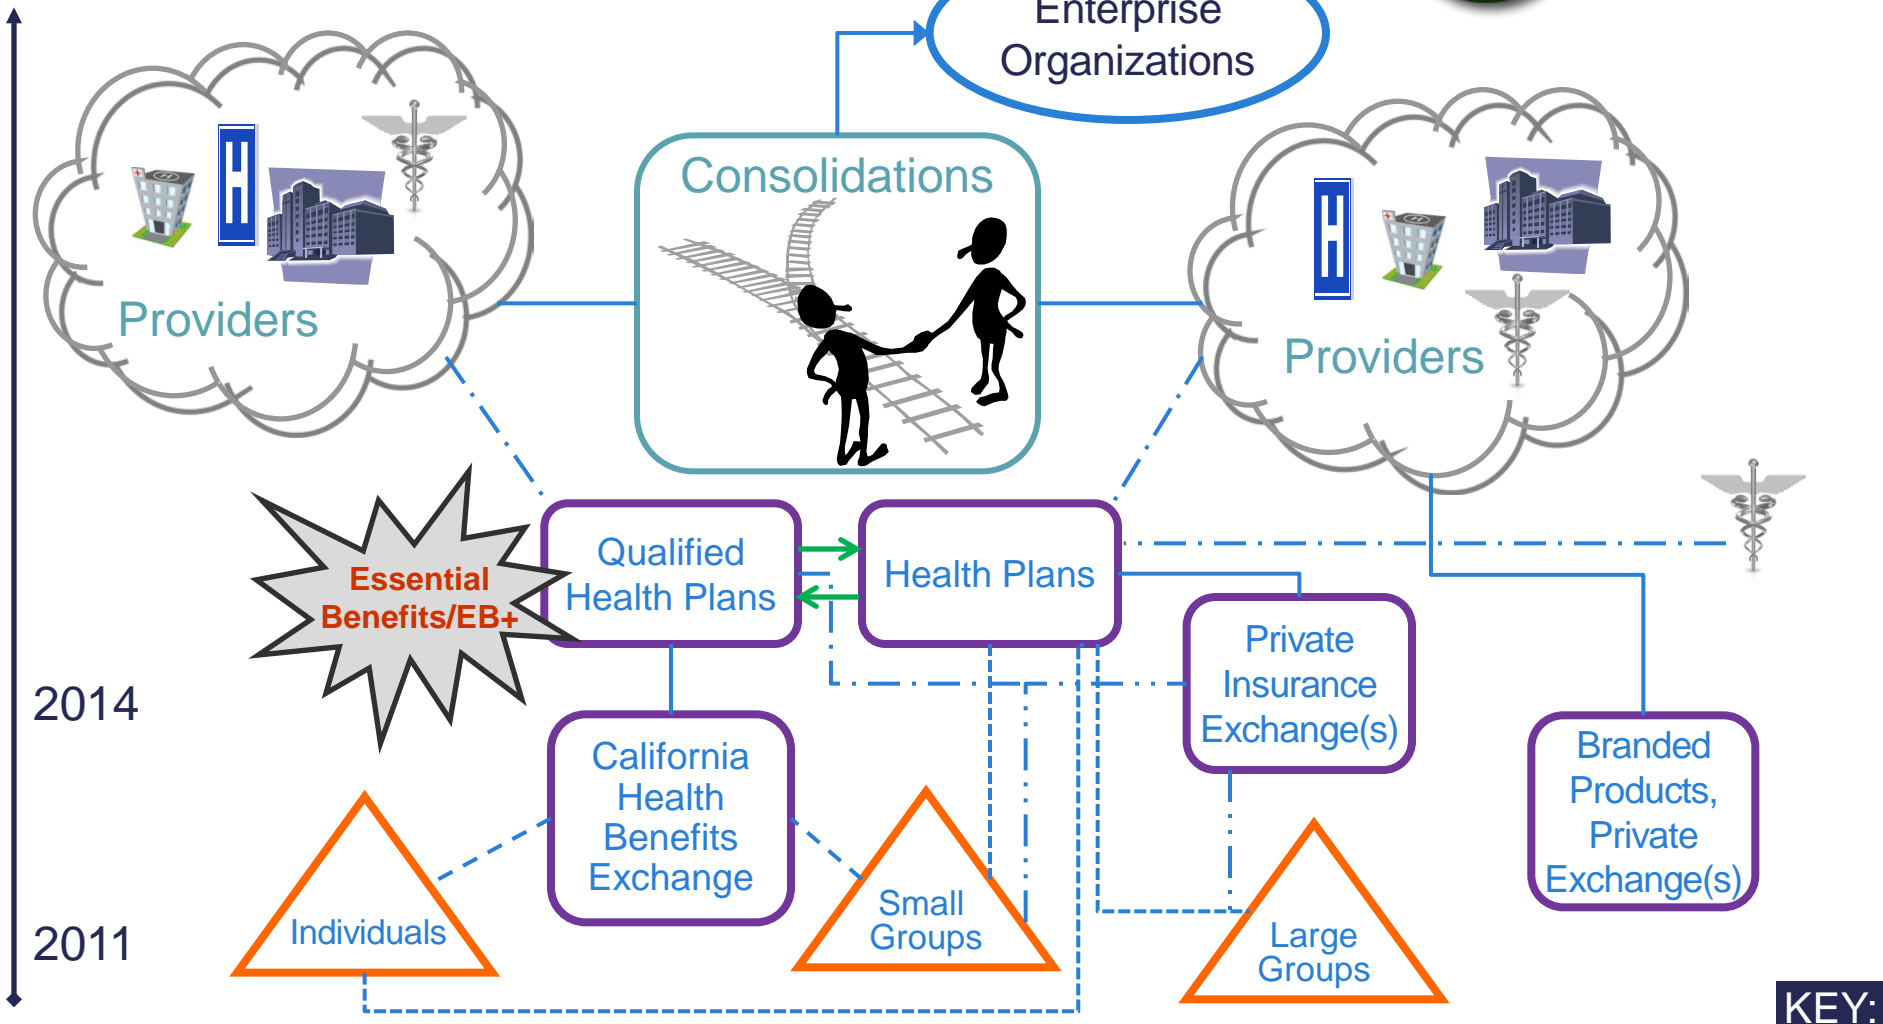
Enterprise Organizations

Providers

Consolidations

Providers

Essential Benefits/EB+

Qualified Health Plans

Health Plans

Private Insurance Exchange(s)

Branded Products, Private Exchange(s)

2014

California Health Benefits Exchange

2011

Individuals

Small Groups

Large Groups

KEY: